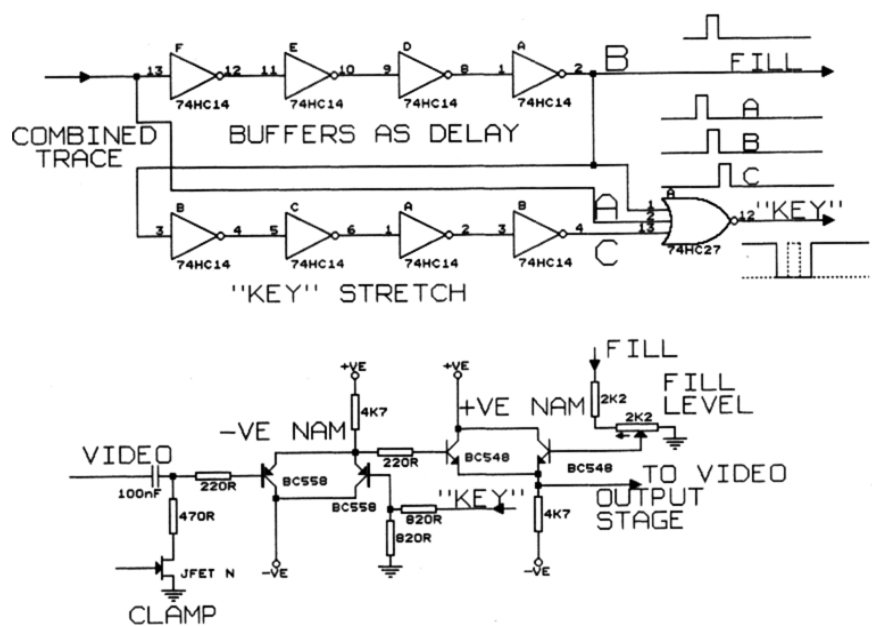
F 13 12 74HC14
E 11 10 74HC14
D 9 8 74HC14
A 1 2 74HC14
B
FILL
COMBINED TRACE
BUFFERS AS DELAY
A
B
C
B 3 4 74HC14
C 5 6 74HC14
A 1 2 74HC14
B 3 4 74HC14
A
C
A 1 2 13 12
74HC27
"KEY"
"KEY" STRETCH

FILL
+VE
+VE
2K2
FILL LEVEL
4K7
+VE NAM
2K2
-VE NAM
220R
BC548
BC548
VIDEO
100nF
220R
BC558
TO VIDEO OUTPUT STAGE
BC558
"KEY"
820R
470R
820R
4K7
-VE
-VE
JFET N
CLAMP